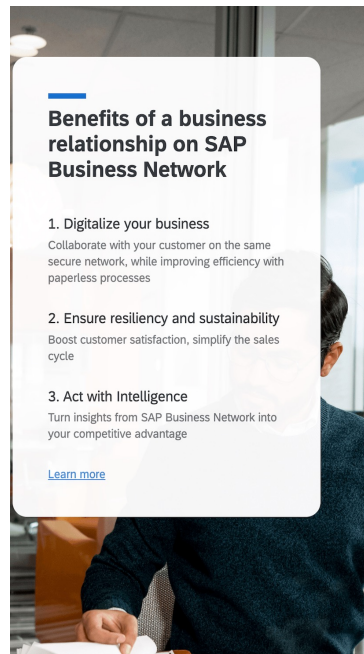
Benefits of a business relationship on SAP Business Network

1. Digitalize your business
Collaborate with your customer on the same secure network, while improving efficiency with paperless processes

2. Ensure resiliency and sustainability
Boost customer satisfaction, simplify the sales cycle

3. Act with Intelligence
Turn insights from SAP Business Network into your competitive advantage

Learn more